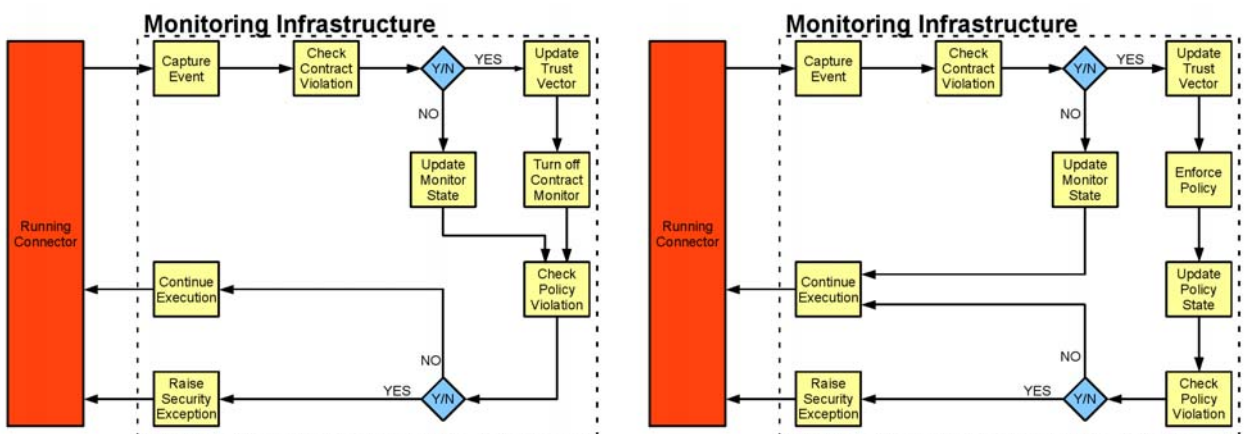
Monitoring Infrastructure

Running Connector

Capture Event

Check Contract Violation

Y/N

YES

Update Trust Vector

NO

Update Monitor State

Turn off Contract Monitor

Check Policy Violation

Continue Execution

NO

Raise Security Exception

YES

Y/N

Monitoring Infrastructure

Running Connector

Capture Event

Check Contract Violation

Y/N

YES

Update Trust Vector

NO

Update Monitor State

Enforce Policy

Update Policy State

Continue Execution

NO

Raise Security Exception

YES

Y/N

Check Policy Violation